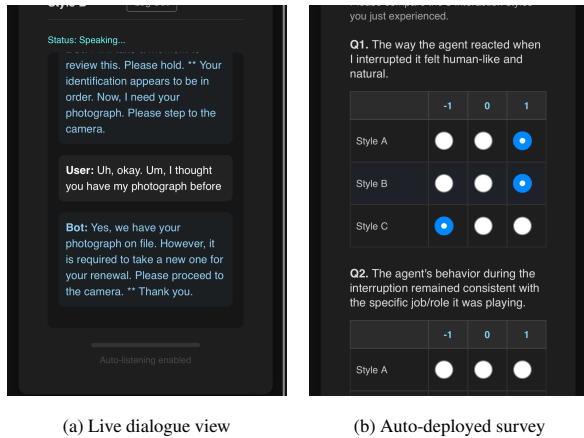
Status: Speaking...

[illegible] review this. Please hold. ** Your identification appears to be in order. Now, I need your photograph. Please step to the camera.

**User:** Uh, okay. Um, I thought you have my photograph before

**Bot:** Yes, we have your photograph on file. However, it is required to take a new one for your renewal. Please proceed to the camera. ** Thank you.

Auto-listening enabled

(a) Live dialogue view

you just experienced.

**Q1.** The way the agent reacted when I interrupted it felt human-like and natural.

| | -1 | 0 | 1 |
|---|---|---|---|
| Style A | | | |
| Style B | | | |
| Style C | | | |

**Q2.** The agent's behavior during the interruption remained consistent with the specific job/role it was playing.

| | -1 | 0 | 1 |
|---|---|---|---|
| Style A | | | |

(b) Auto-deployed survey